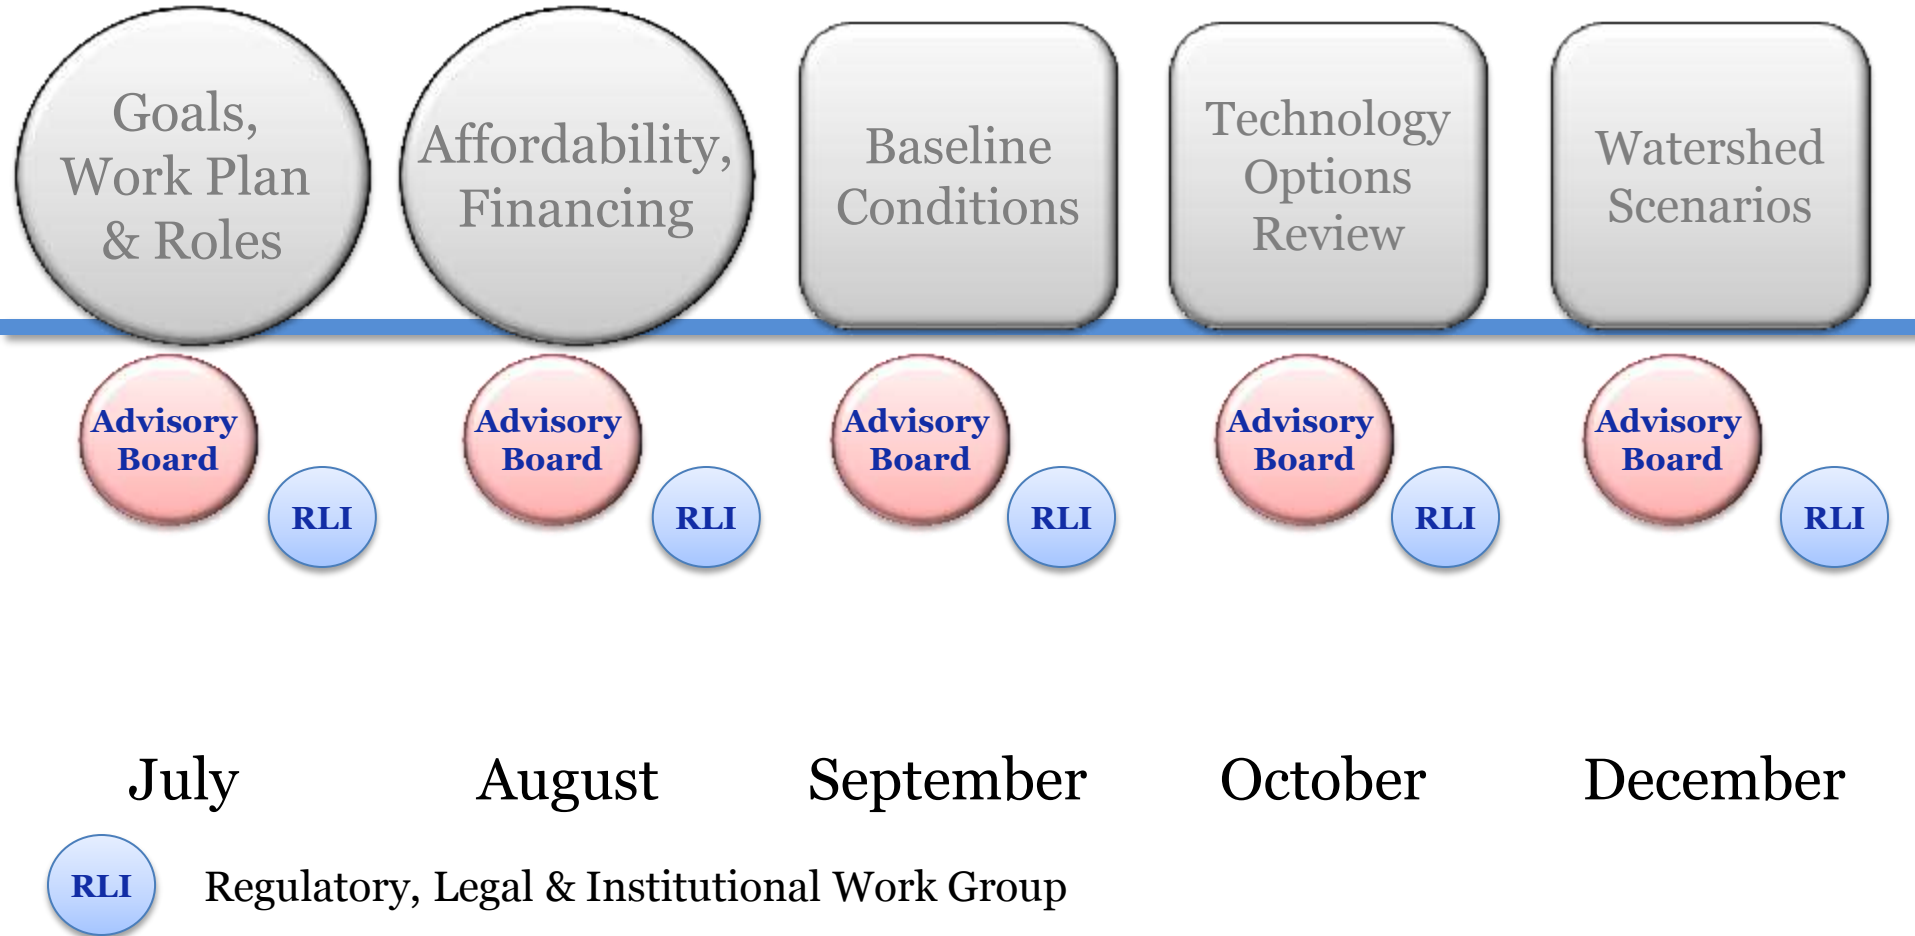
Goals, Work Plan & Roles

Affordability, Financing

Baseline Conditions

Technology Options Review

Watershed Scenarios

Advisory Board

RLI

Advisory Board

RLI

Advisory Board

RLI

Advisory Board

RLI

Advisory Board

RLI

July

August

September

October

December

RLI

Regulatory, Legal & Institutional Work Group